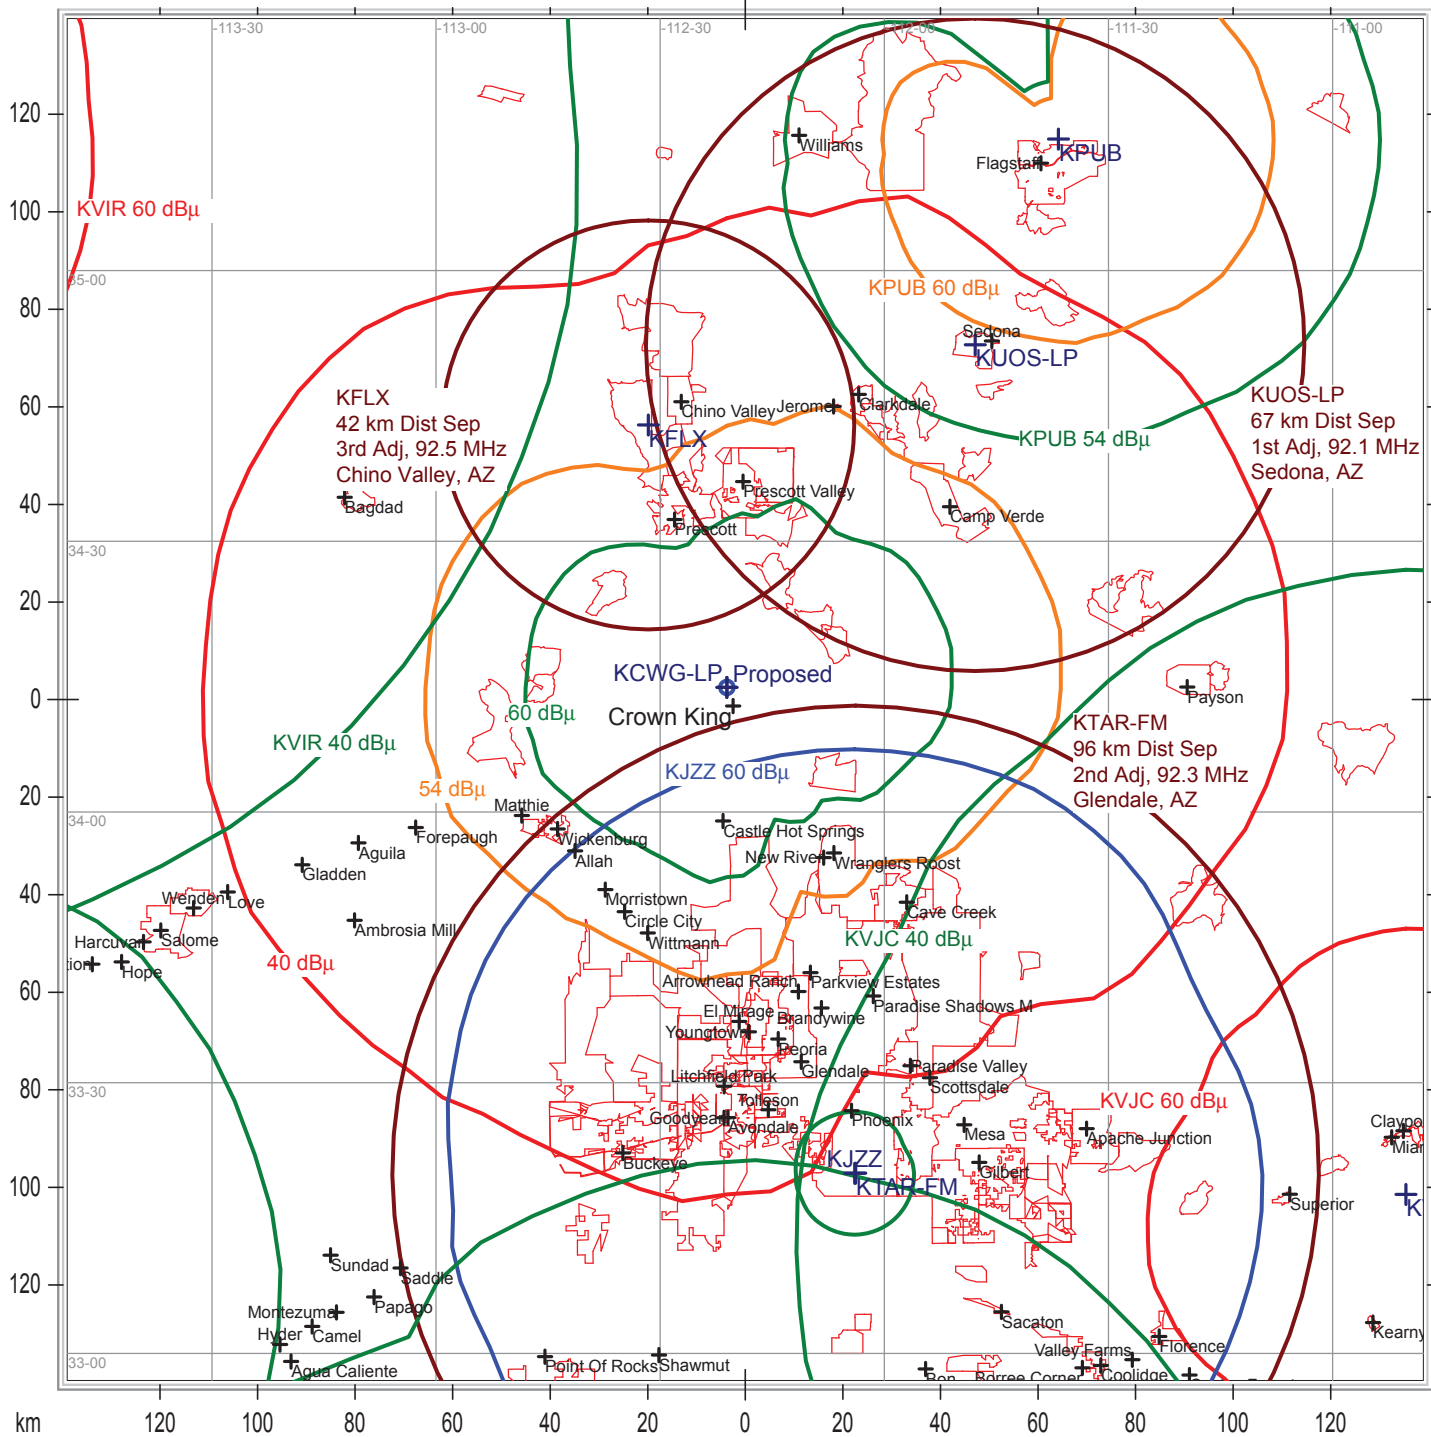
-113-30
-113-00
-112-30
-112-00
-111-30
-111-00
35-00
34-30
34-00
33-30
33-00

120
100
80
60
40
20
0
20
40
60
80
100
120

KVIR 60 dBµ
Williams
Flagstaff
KPUB
KPUB 60 dBµ
Sedona
KUOS-LP
KFLX
42 km Dist Sep
3rd Adj, 92.5 MHz
Chino Valley, AZ
Chino Valley
Jerome
Clarkdale
KFLX
KPUB 54 dBµ
KUOS-LP
67 km Dist Sep
1st Adj, 92.1 MHz
Sedona, AZ
Bagdad
Prescott Valley
Camp Verde
Prescott
KCWG-LP Proposed
Payson
60 dBµ
Crown King
KVIR 40 dBµ
KTAR-FM
96 km Dist Sep
2nd Adj, 92.3 MHz
Glendale, AZ
KJZZ 60 dBµ
54 dBµ
Matthie
Castle Hot Springs
Aguila
Forepaugh
Wickenburg
Allah
New River
Wranglers Roost
Gladden
Wenden
Love
Morristown
Cave Creek
Salome
Ambrosia Mill
Circle City
Harcuvar
Wittmann
KVJC 40 dBµ
tion
Hope
40 dBµ
Arrowhead Ranch
Parkview Estates
Paradise Shadows M
El Mirage
Brandywine
Youngtown
Peoria
Glendale
Paradise Valley
Litchfield Park
Scottsdale
Tolleson
KVJC 60 dBµ
Goodyear
Phoenix
Mesa
Avondale
Apache Junction
Claypo
Miar
Buckeye
KJZZ
Gilbert
KTAR-FM
Superior
K
Sundad
Saddle
Montezuma
Papago
Sacaton
Hyder
Camel
Kearny
Florence
Valley Farms
Agua Caliente
Point Of Rocks
Shawmut
Coolidge
Bon
Corree Corner

km
120
100
80
60
40
20
0
20
40
60
80
100
120